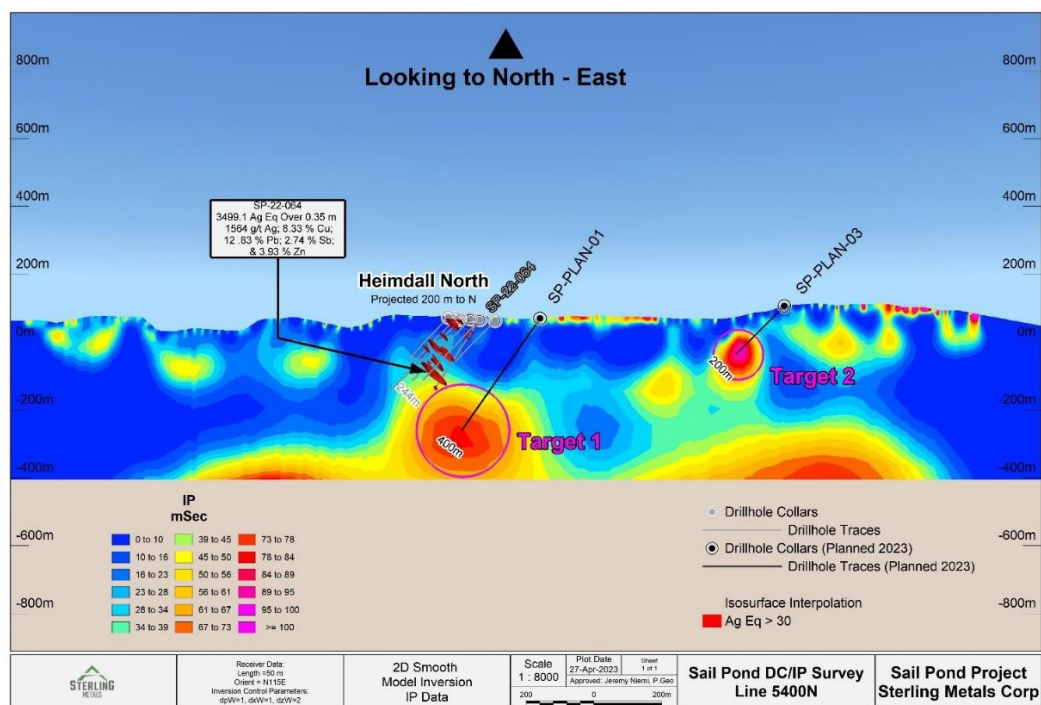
800m
800m
Looking to North - East

600m
600m

400m
400m

SP-22-064
3499.1 Ag Eq Over 0.35 m
1564 g/t Ag; 8.33 % Cu;
12 .83 % Pb; 2.74 % Sb;
& 3.93 % Zn

200m
200m

SP-PLAN-01
SP-PLAN-03
SP-22-064

Heimdall North
Projected 200 m to N

0m
0m

244m
200m
Target 2

-200m
-200m

400m
Target 1

-400m
-400m

IP
mSec

| | | |
|---|---|---|
| 0 to 10 | 39 to 45 | 73 to 78 |
| 10 to 16 | 45 to 50 | 78 to 84 |
| 16 to 23 | 50 to 56 | 84 to 89 |
| 23 to 28 | 56 to 61 | 89 to 95 |
| 28 to 34 | 61 to 67 | 95 to 100 |
| 34 to 39 | 67 to 73 | >= 100 |

-600m
-600m

Drillhole Collars
Drillhole Traces
Drillhole Collars (Planned 2023)
Drillhole Traces (Planned 2023)

-800m
-800m

Isosurface Interpolation
Ag Eq > 30

STERLING METALS

Receiver Data:
Length =50 m
Orient = N115E
Inversion Control Parameters:
dpW=1, dxW=1, dzW=2

2D Smooth
Model Inversion
IP Data

Scale
1 : 8000
200 0 200m

Plot Date
27-Apr-2023
Sheet
1 of 1
Approved: Jeremy Niemi, P.Geo

Sail Pond DC/IP Survey
Line 5400N

Sail Pond Project
Sterling Metals Corp